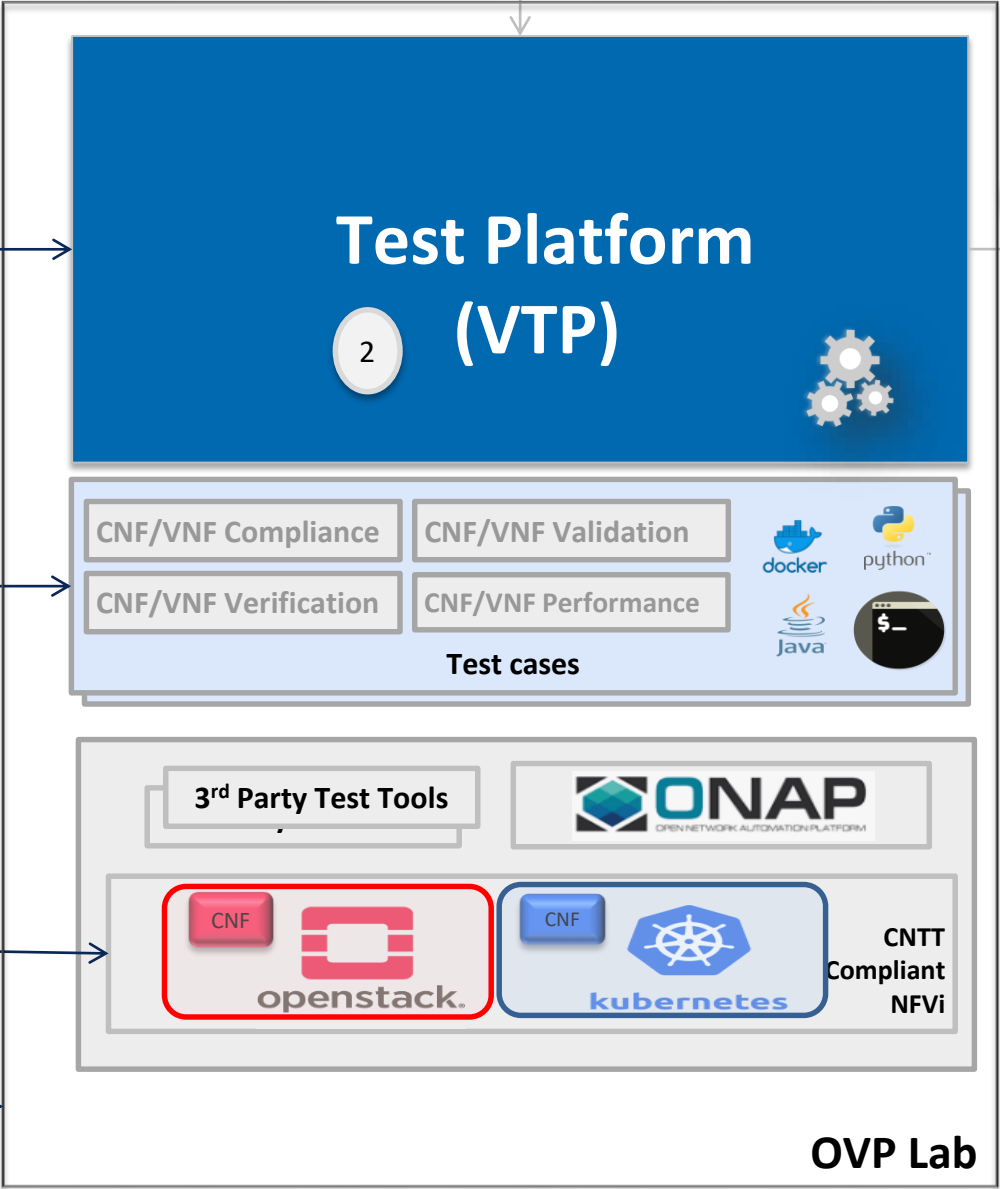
Test Platform
(VTP)

2

CNF/VNF Compliance
CNF/VNF Validation
CNF/VNF Verification
CNF/VNF Performance

docker
python™
Java
$_

Test cases

3$^{rd}$ Party Test Tools

ONAP
OPEN NETWORK AUTOMATION PLATFORM

CNF
openstack.

CNF
kubernetes

CNTT
Compliant
NFVi

OVP Lab